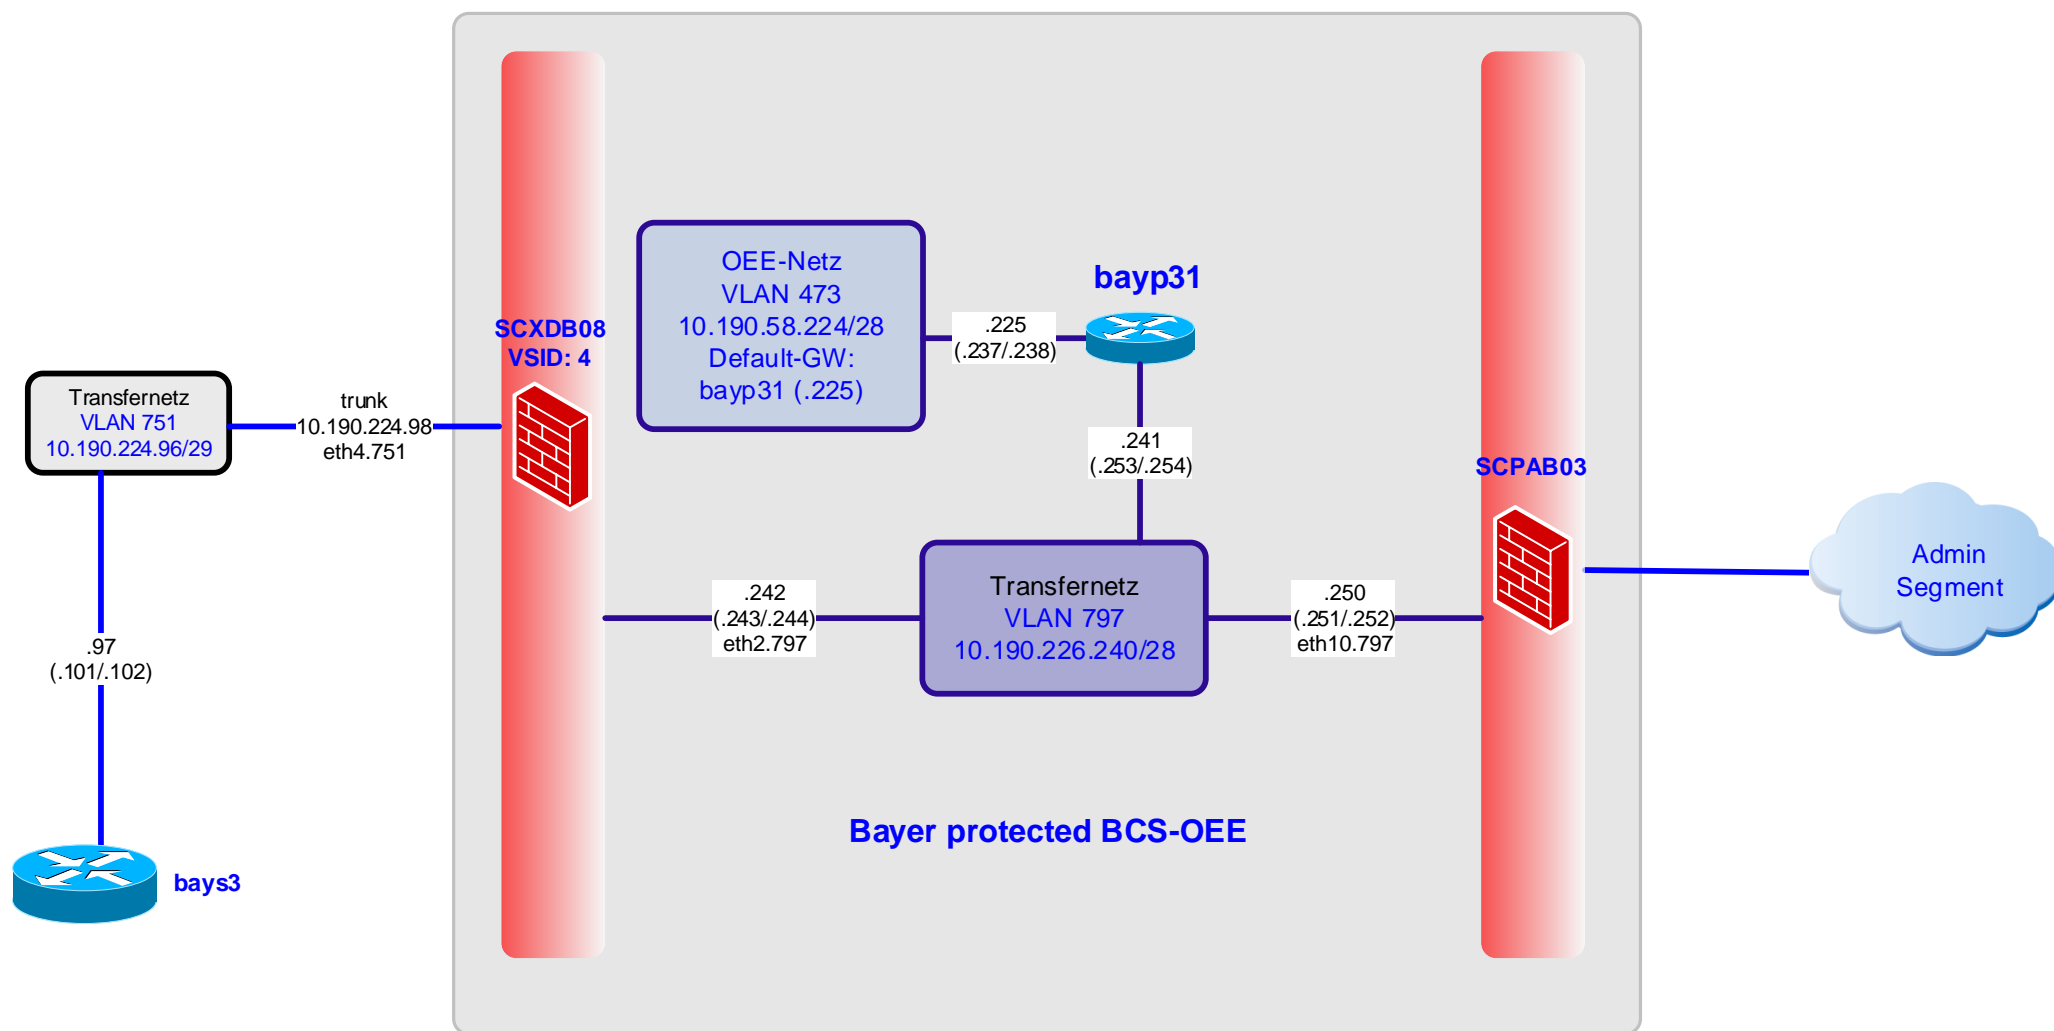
OEE-Netz
VLAN 473
10.190.58.224/28
Default-GW:
bayp31 (.225)

bayp31

.225
(.237/.238)

SCXDB08
VSID: 4

Transfernetz
VLAN 751
10.190.224.96/29

trunk
10.190.224.98
eth4.751

.241
(.253/.254)

SCPAB03

Admin
Segment

.242
(.243/.244)
eth2.797

Transfernetz
VLAN 797
10.190.226.240/28

.250
(.251/.252)
eth10.797

.97
(.101/.102)

Bayer protected BCS-OEE

bays3